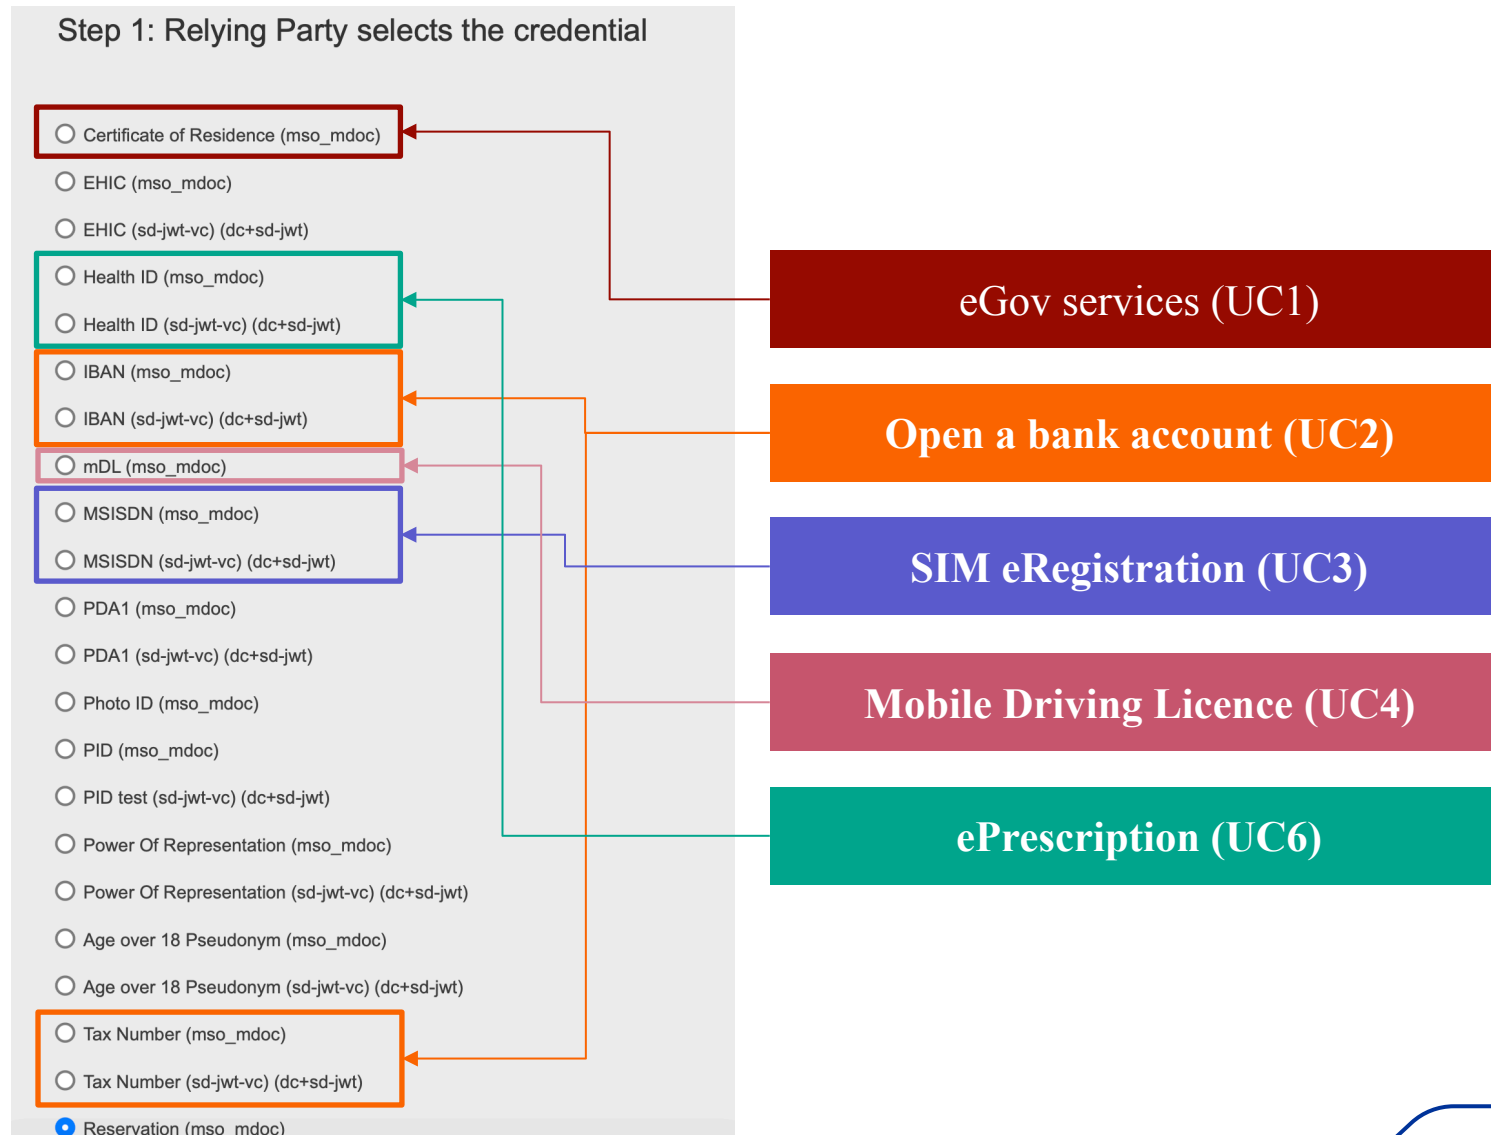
Step 1: Relying Party selects the credential

Certificate of Residence (mso_mdoc)

EHIC (mso_mdoc)

EHIC (sd-jwt-vc) (dc+sd-jwt)

Health ID (mso_mdoc)

Health ID (sd-jwt-vc) (dc+sd-jwt)

IBAN (mso_mdoc)

IBAN (sd-jwt-vc) (dc+sd-jwt)

mDL (mso_mdoc)

MSISDN (mso_mdoc)

MSISDN (sd-jwt-vc) (dc+sd-jwt)

PDA1 (mso_mdoc)

PDA1 (sd-jwt-vc) (dc+sd-jwt)

Photo ID (mso_mdoc)

PID (mso_mdoc)

PID test (sd-jwt-vc) (dc+sd-jwt)

Power Of Representation (mso_mdoc)

Power Of Representation (sd-jwt-vc) (dc+sd-jwt)

Age over 18 Pseudonym (mso_mdoc)

Age over 18 Pseudonym (sd-jwt-vc) (dc+sd-jwt)

Tax Number (mso_mdoc)

Tax Number (sd-jwt-vc) (dc+sd-jwt)

Reservation (mso_mdoc)

eGov services (UC1)

Open a bank account (UC2)

SIM eRegistration (UC3)

Mobile Driving Licence (UC4)

ePrescription (UC6)